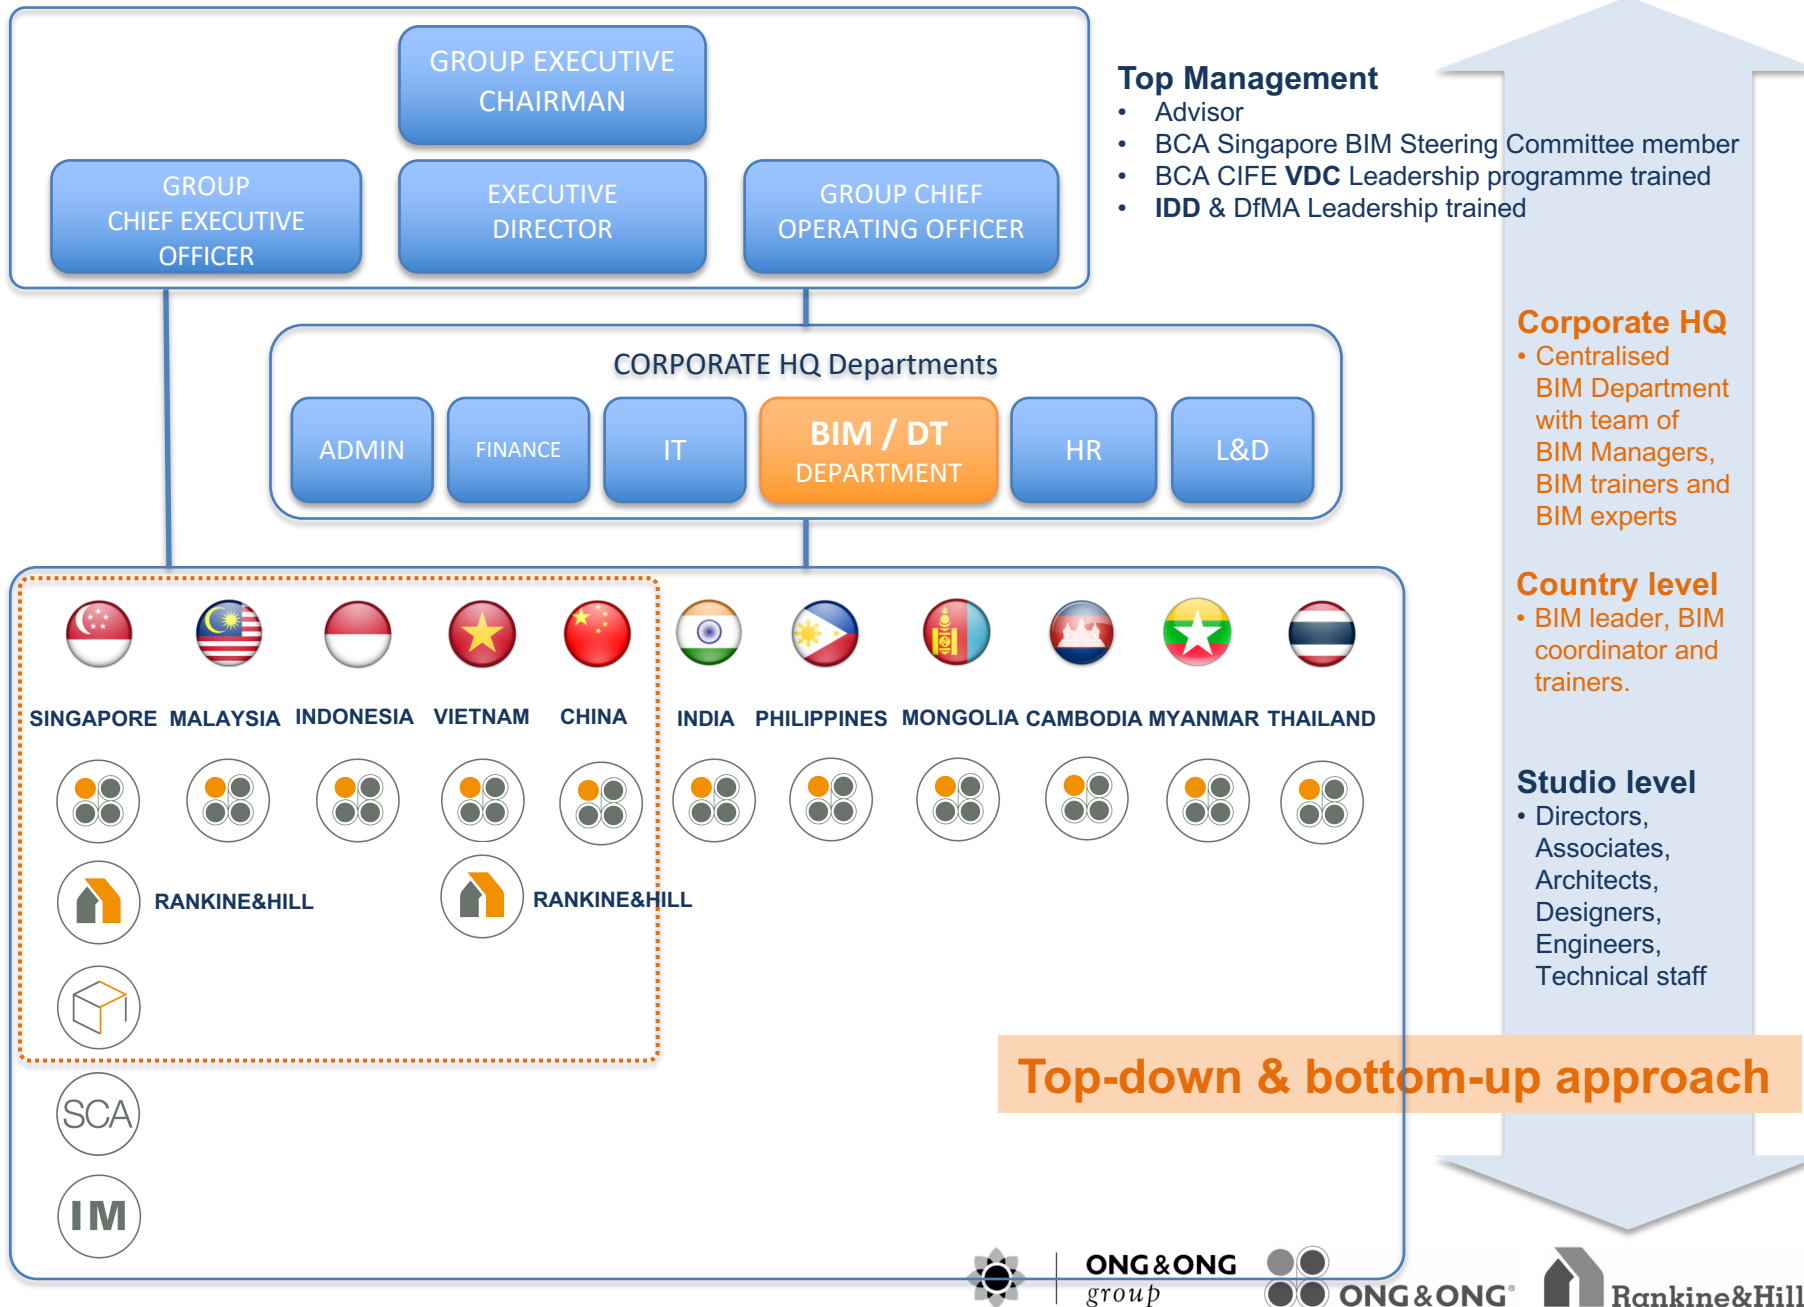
GROUP EXECUTIVE CHAIRMAN

GROUP CHIEF EXECUTIVE OFFICER

EXECUTIVE DIRECTOR

GROUP CHIEF OPERATING OFFICER

Top Management
• Advisor
• BCA Singapore BIM Steering Committee member
• BCA CIFE **VDC** Leadership programme trained
• **IDD** & DfMA Leadership trained

CORPORATE HQ Departments

ADMIN FINANCE IT BIM / DT DEPARTMENT HR L&D

Corporate HQ
• Centralised BIM Department with team of BIM Managers, BIM trainers and BIM experts

Country level
• BIM leader, BIM coordinator and trainers.

SINGAPORE MALAYSIA INDONESIA VIETNAM CHINA INDIA PHILIPPINES MONGOLIA CAMBODIA MYANMAR THAILAND

RANKINE&HILL

RANKINE&HILL

SCA

IM

Studio level
• Directors, Associates, Architects, Designers, Engineers, Technical staff

Top-down & bottom-up approach

ONG&ONG group

ONG&ONG®

Rankine&Hill